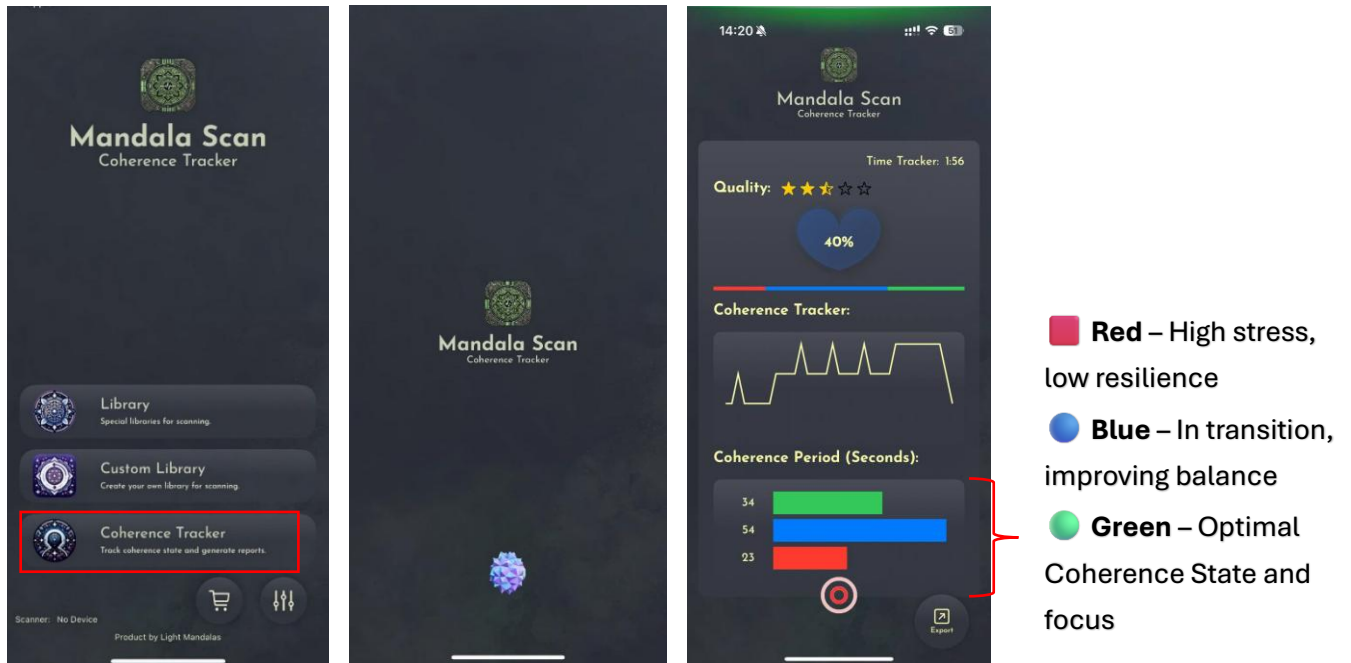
Mandala Scan
Coherence Tracker

Library
Special libraries for scanning.

Custom Library
Create your own library for scanning.

Coherence Tracker
Track coherence state and generate reports.

Scanner: No Device

Product by Light Mandalas

Mandala Scan
Coherence Tracker

14:20

51

Mandala Scan
Coherence Tracker

Time Tracker: 1:56

Quality:

40%

Coherence Tracker:

Coherence Period (Seconds):

| 34 |
|---|
| 54 |
| 23 |

Export

**Red** – High stress, low resilience

**Blue** – In transition, improving balance

**Green** – Optimal Coherence State and focus